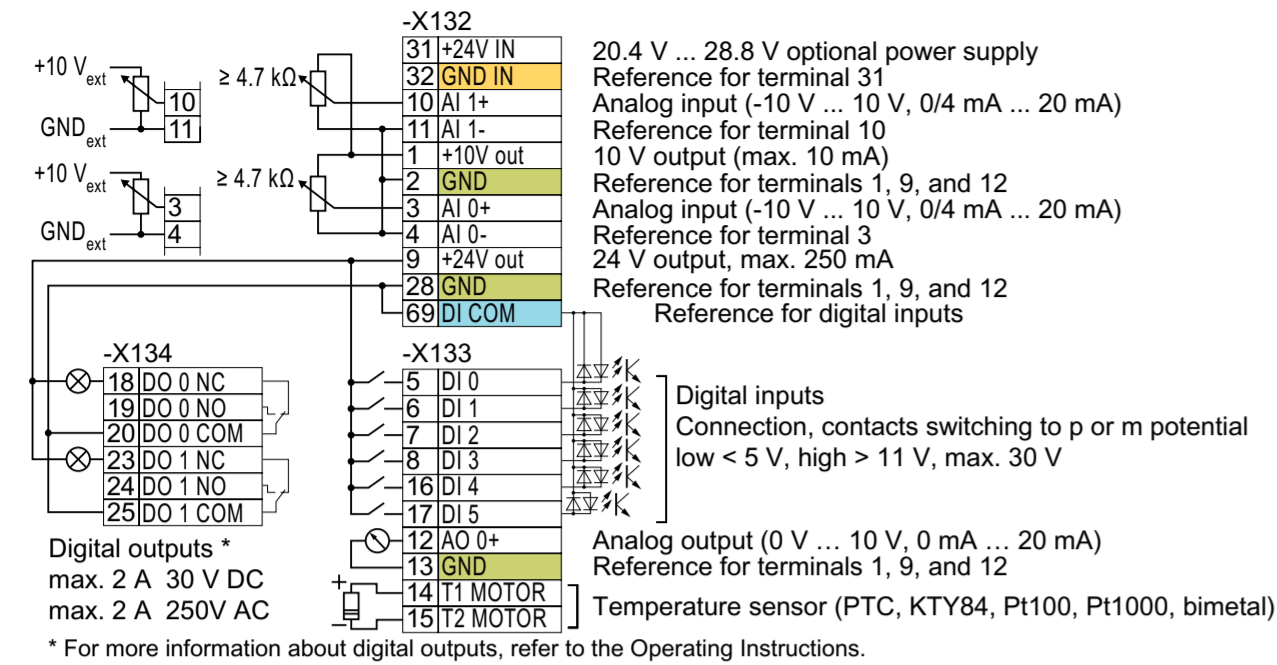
-X132

+10 V$_{ext}$
GND$_{ext}$
10
11
≥ 4.7 kΩ
+10 V$_{ext}$
GND$_{ext}$
3
4
≥ 4.7 kΩ

| | | |
|---|---|---|
| 31 | +24V IN | 20.4 V ... 28.8 V optional power supply |
| 32 | GND IN | Reference for terminal 31 |
| 10 | AI 1+ | Analog input (-10 V ... 10 V, 0/4 mA ... 20 mA) |
| 11 | AI 1- | Reference for terminal 10 |
| 1 | +10V out | 10 V output (max. 10 mA) |
| 2 | GND | Reference for terminals 1, 9, and 12 |
| 3 | AI 0+ | Analog input (-10 V ... 10 V, 0/4 mA ... 20 mA) |
| 4 | AI 0- | Reference for terminal 3 |
| 9 | +24V out | 24 V output, max. 250 mA |
| 28 | GND | Reference for terminals 1, 9, and 12 |
| 69 | DI COM | Reference for digital inputs |

-X134

| | |
|---|---|
| 18 | DO 0 NC |
| 19 | DO 0 NO |
| 20 | DO 0 COM |
| 23 | DO 1 NC |
| 24 | DO 1 NO |
| 25 | DO 1 COM |

Digital outputs *
max. 2 A 30 V DC
max. 2 A 250V AC

-X133

| | | |
|---|---|---|
| 5 | DI 0 | |
| 6 | DI 1 | |
| 7 | DI 2 | |
| 8 | DI 3 | |
| 16 | DI 4 | |
| 17 | DI 5 | |
| 12 | AO 0+ | Analog output (0 V … 10 V, 0 mA … 20 mA) |
| 13 | GND | Reference for terminals 1, 9, and 12 |
| 14 | T1 MOTOR | Temperature sensor (PTC, KTY84, Pt100, Pt1000, bimetal) |
| 15 | T2 MOTOR | |

Digital inputs
Connection, contacts switching to p or m potential
low < 5 V, high > 11 V, max. 30 V

+
−

* For more information about digital outputs, refer to the Operating Instructions.